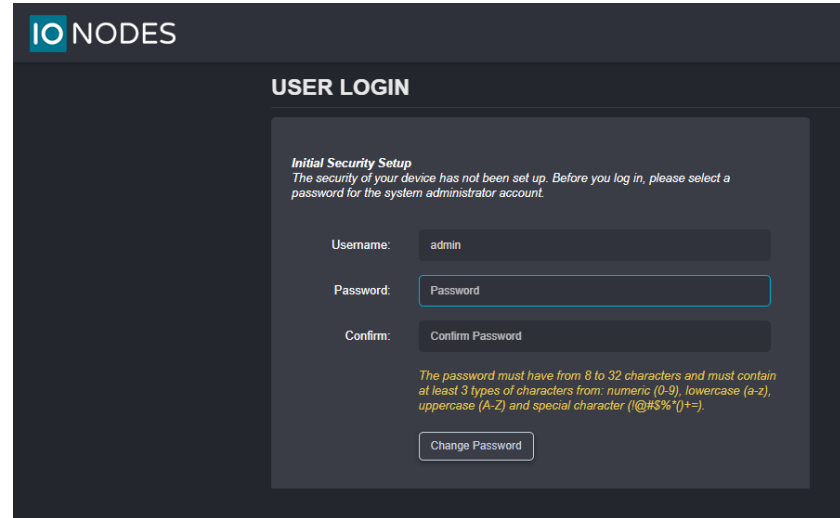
IO NODES

USER LOGIN

Initial Security Setup
The security of your device has not been set up. Before you log in, please select a password for the system administrator account.

Username: admin

Password: Password

Confirm: Confirm Password

The password must have from 8 to 32 characters and must contain at least 3 types of characters from: numeric (0-9), lowercase (a-z), uppercase (A-Z) and special character (!@#$%*()+=).

Change Password